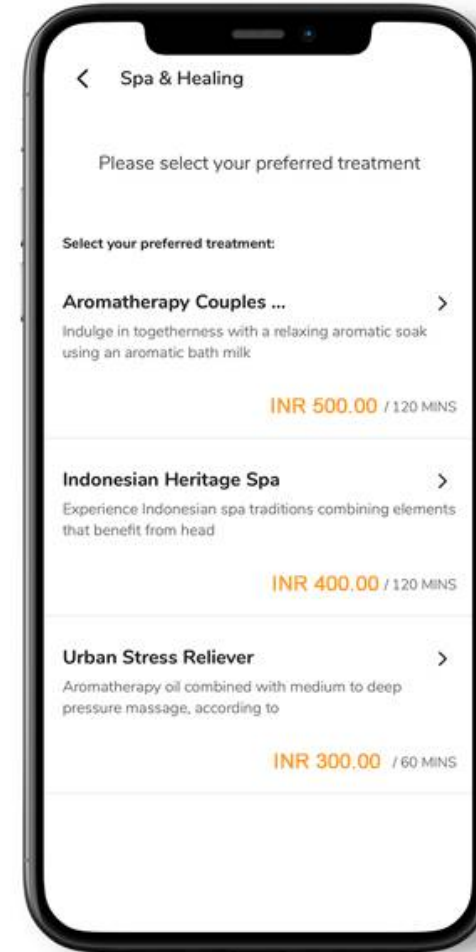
< Spa & Healing

Please select your preferred treatment

Select your preferred treatment:

Aromatherapy Couples ... >

Indulge in togetherness with a relaxing aromatic soak using an aromatic bath milk

INR 500.00 / 120 MINS

Indonesian Heritage Spa >

Experience Indonesian spa traditions combining elements that benefit from head

INR 400.00 / 120 MINS

Urban Stress Reliever >

Aromatherapy oil combined with medium to deep pressure massage, according to

INR 300.00 / 60 MINS